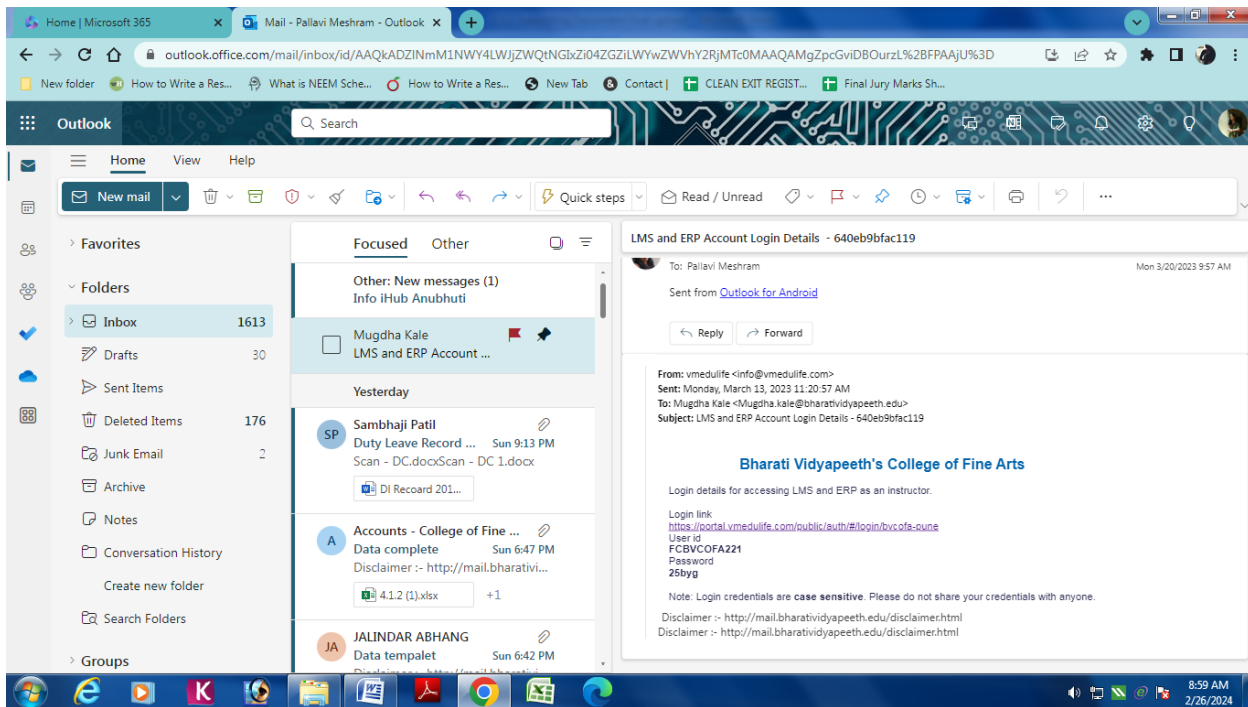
Home | Microsoft 365
Mail - Pallavi Meshram - Outlook
outlook.office.com/mail/inbox/id/AAQkADZINmM1NWY4LWJjZWQtNGIxZi04ZGZiLWYwZWVhY2RjMTc0MAAQAMgZpcGviDBOurzL%2BFPAAjU%3D

New folder | How to Write a Res... | What is NEEM Sche... | How to Write a Res... | New Tab | Contact | | CLEAN EXIT REGIST... | Final Jury Marks Sh...

Outlook
Search

Home View Help

New mail | Quick steps | Read / Unread | ...

Favorites
Folders
Inbox 1613
Drafts 30
Sent Items
Deleted Items 176
Junk Email 2
Archive
Notes
Conversation History
Create new folder
Search Folders
Groups

Focused Other

Other: New messages (1)
Info iHub Anubhuti

Mugdha Kale
LMS and ERP Account ...

Yesterday

SP Sambhaji Patil
Duty Leave Record ... Sun 9:13 PM
Scan - DC.docxScan - DC 1.docx
DI Recoard 201...

A Accounts - College of Fine ...
Data complete Sun 6:47 PM
Disclaimer :- http://mail.bharativi...
4.1.2 (1).xlsx +1

JA JALINDAR ABHANG
Data tempalet Sun 6:42 PM

LMS and ERP Account Login Details - 640eb9bfac119

To: Pallavi Meshram Mon 3/20/2023 9:57 AM

Sent from Outlook for Android

Reply Forward

From: vmedulife <info@vmedulife.com>
Sent: Monday, March 13, 2023 11:20:57 AM
To: Mugdha Kale <Mugdha.kale@bharatividyapeeth.edu>
Subject: LMS and ERP Account Login Details - 640eb9bfac119

Bharati Vidyapeeth's College of Fine Arts

Login details for accessing LMS and ERP as an instructor.

Login link
https://portal.vmedulife.com/public/auth/#/login/bvcofa-pune
User id
FCBVCOFA221
Password
25byg

Note: Login credentials are case sensitive. Please do not share your credentials with anyone.

Disclaimer :- http://mail.bharatividyapeeth.edu/disclaimer.html
Disclaimer :- http://mail.bharatividyapeeth.edu/disclaimer.html

8:59 AM
2/26/2024